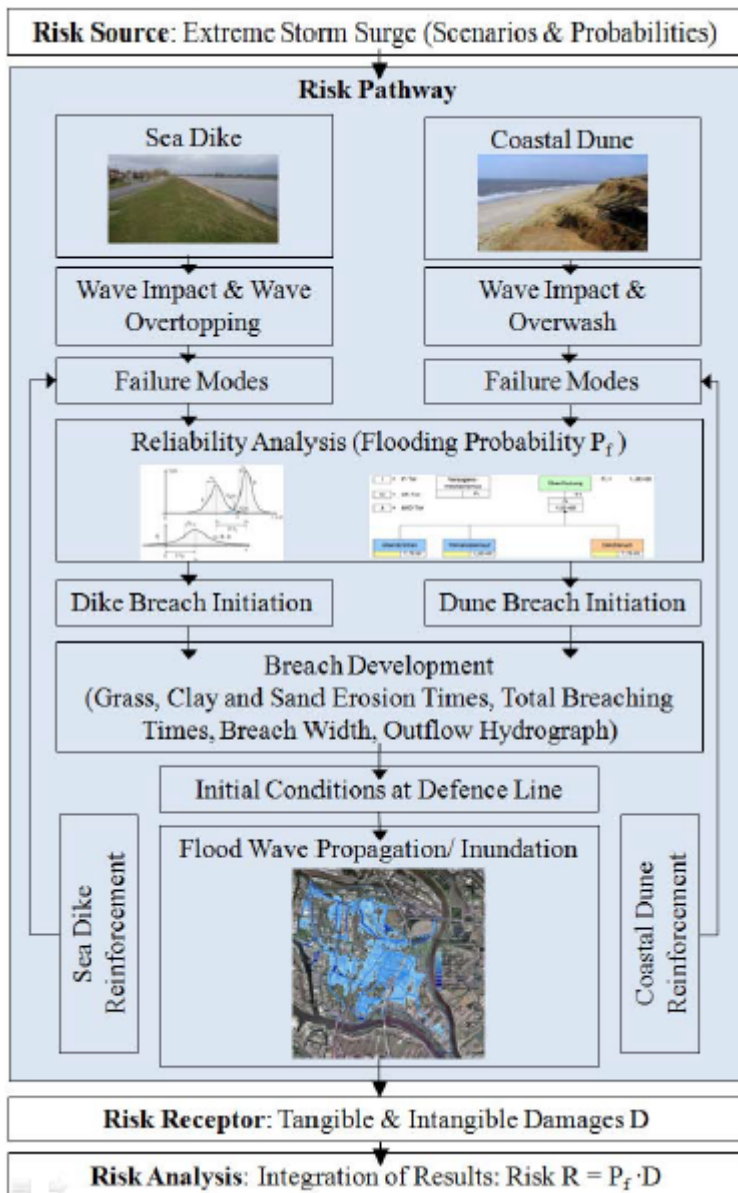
**Risk Source**: Extreme Storm Surge (Scenarios & Probabilities)

**Risk Pathway**

Sea Dike

Coastal Dune

Wave Impact & Wave Overtopping

Wave Impact & Overwash

Failure Modes

Failure Modes

Reliability Analysis (Flooding Probability $P_f$)

Dike Breach Initiation

Dune Breach Initiation

Breach Development (Grass, Clay and Sand Erosion Times, Total Breaching Times, Breach Width, Outflow Hydrograph)

Initial Conditions at Defence Line

Sea Dike Reinforcement

Flood Wave Propagation/ Inundation

Coastal Dune Reinforcement

**Risk Receptor**: Tangible & Intangible Damages D

**Risk Analysis**: Integration of Results: Risk R = $P_f \cdot D$